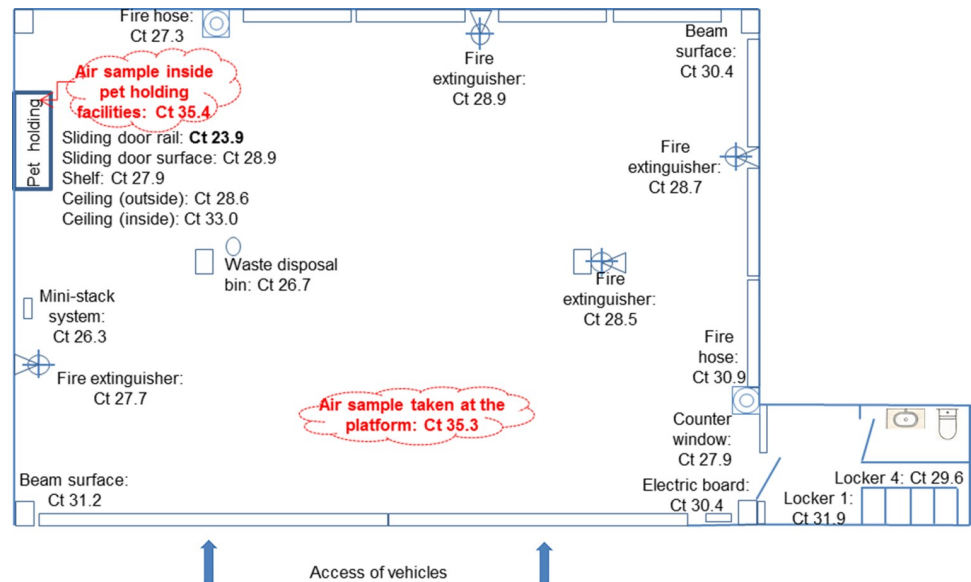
Fire hose: Ct 27.3

Fire extinguisher: Ct 28.9

Beam surface: Ct 30.4

Air sample inside pet holding facilities: Ct 35.4

Pet holding

Sliding door rail: **Ct 23.9**
Sliding door surface: Ct 28.9
Shelf: Ct 27.9
Ceiling (outside): Ct 28.6
Ceiling (inside): Ct 33.0

Fire extinguisher: Ct 28.7

Waste disposal bin: Ct 26.7

Fire extinguisher: Ct 28.5

Mini-stack system: Ct 26.3

Fire hose: Ct 30.9

Fire extinguisher: Ct 27.7

Air sample taken at the platform: Ct 35.3

Counter window: Ct 27.9

Beam surface: Ct 31.2

Electric board: Ct 30.4

Locker 4: Ct 29.6

Locker 1: Ct 31.9

Access of vehicles